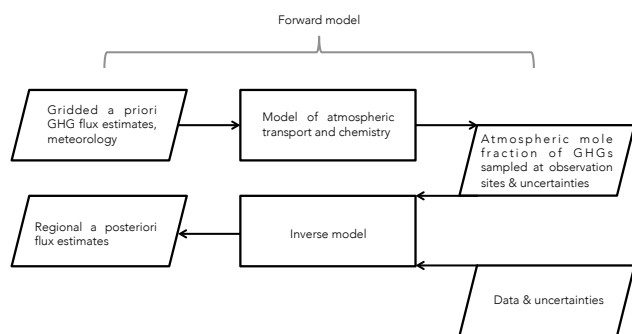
Forward model

Gridded a priori GHG flux estimates, meteorology

Model of atmospheric transport and chemistry

Atmospheric mole fraction of GHGs sampled at observation sites & uncertainties

Regional a posteriori flux estimates

Inverse model

Data & uncertainties